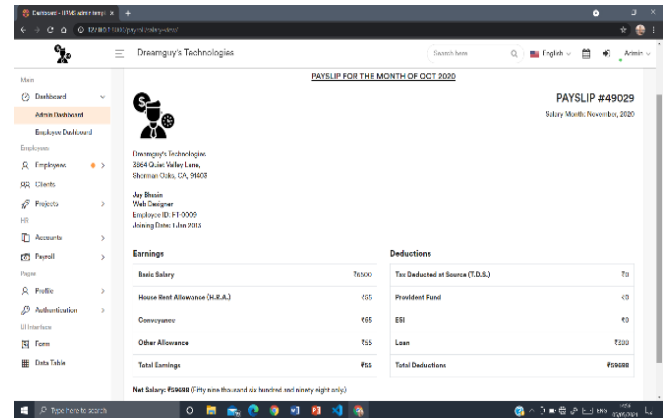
Dashboard - HRMS admin templ ×  +

127.0.0.1:8000/payroll/salary-view/

Dreamguy's Technologies

Search here

English

Admin

Main

Dashboard

Admin Dashboard

Employee Dashboard

Employees

Employees

Clients

Projects

HR

Accounts

Payroll

Pages

Profile

Authentication

UI Interface

Form

Data Table

PAYSLIP FOR THE MONTH OF OCT 2020

PAYSLIP #49029

Salary Month: November, 2020

Dreamguy's Technologies
3864 Quiet Valley Lane,
Sherman Oaks, CA, 91403

Jay Bhasin
Web Designer
Employee ID: FT-0009
Joining Date: 1 Jan 2013

Earnings

| Basic Salary | ₹6500 |
|---|---|
| House Rent Allowance (H.R.A.) | ₹55 |
| Conveyance | ₹55 |
| Other Allowance | ₹55 |
| Total Earnings | ₹55 |

Deductions

| Tax Deducted at Source (T.D.S.) | ₹0 |
|---|---|
| Provident Fund | ₹0 |
| ESI | ₹0 |
| Loan | ₹300 |
| Total Deductions | ₹59698 |

Net Salary: ₹59698 (Fifty nine thousand six hundred and ninety eight only)

Type here to search

ENG